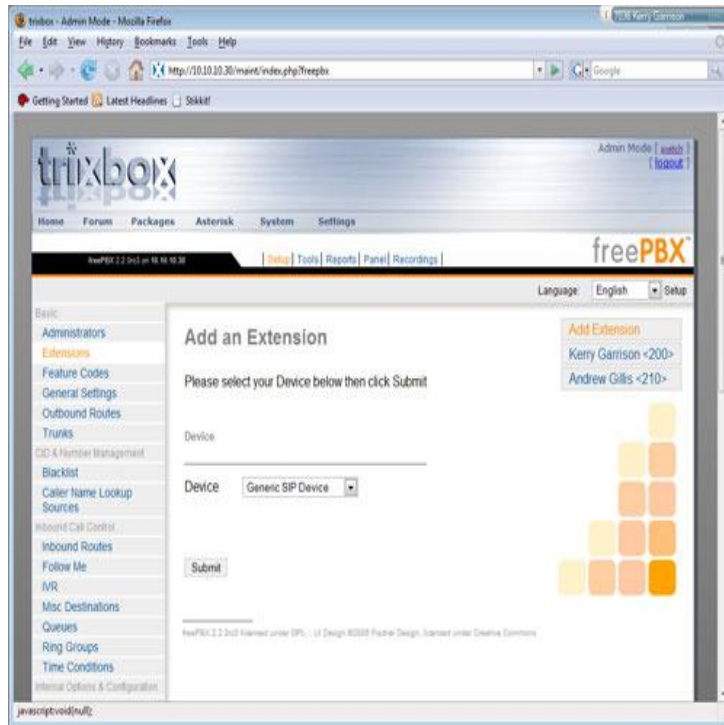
trixbox - Admin Mode - Mozilla Firefox

File Edit View History Bookmarks Tools Help

http://10.10.10.30/maint/index.php?freepbx

Google

Getting Started Latest Headlines Stikkit

trixbox

Admin Mode [ switch ]
[ logout ]

Home Forum Packages Asterisk System Settings

freePBX 2.2 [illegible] on 10.10.10.30

Setup | Tools | Reports | Panel | Recordings |

freePBX

Language: English Setup

Basic
Administrators
Extensions
Feature Codes
General Settings
Outbound Routes
Trunks
CID & Number Management
Blacklist
Caller Name Lookup Sources
Inbound Call Control
Inbound Routes
Follow Me
IVR
Misc Destinations
Queues
Ring Groups
Time Conditions
Internal Options & Configuration

Add an Extension

Please select your Device below then click Submit

Device

Device Generic SIP Device

Submit

freePBX 2.2 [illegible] licensed under GPL :: UI Design ©2005 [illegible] Design, licensed under Creative Commons

Add Extension
Kerry Garrison <200>
Andrew Gills <210>

javascript:void(null);